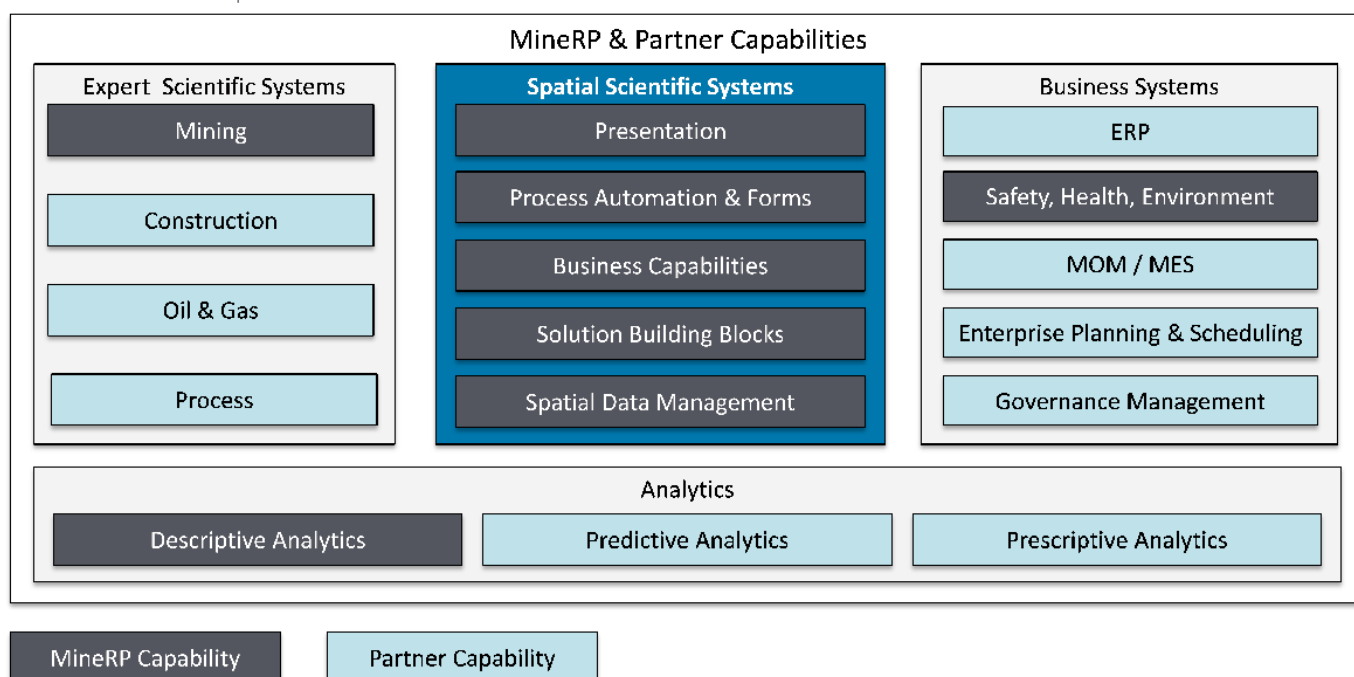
MineRP & Partner Capabilities

Expert Scientific Systems

Mining

Construction

Oil & Gas

Process

Spatial Scientific Systems

Presentation

Process Automation & Forms

Business Capabilities

Solution Building Blocks

Spatial Data Management

Business Systems

ERP

Safety, Health, Environment

MOM / MES

Enterprise Planning & Scheduling

Governance Management

Analytics

Descriptive Analytics

Predictive Analytics

Prescriptive Analytics

MineRP Capability

Partner Capability